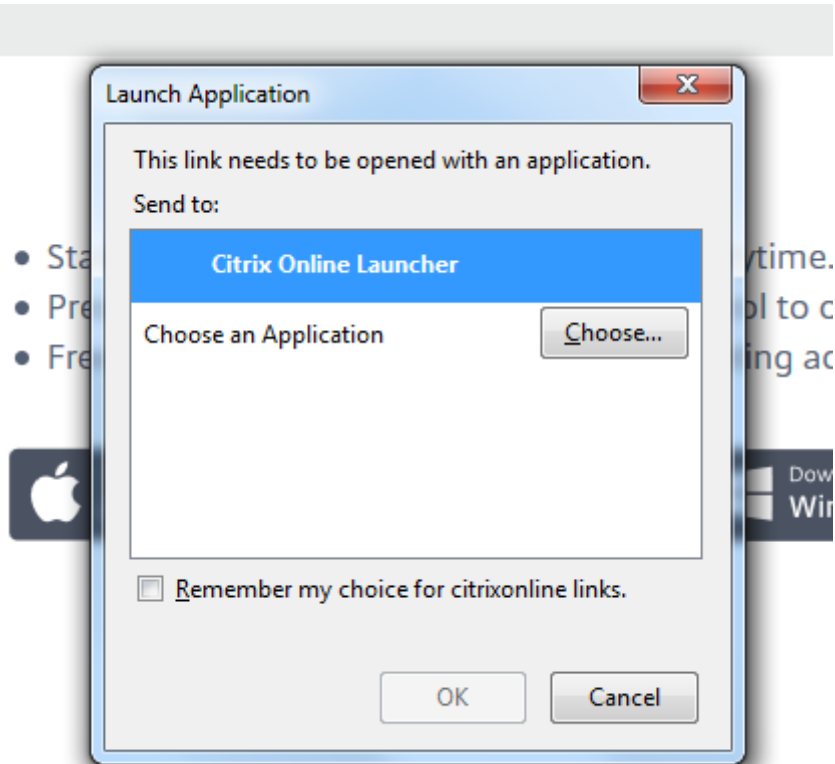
Launch Application

This link needs to be opened with an application.

Send to:

Citrix Online Launcher

Choose an Application

Choose...

Remember my choice for citrixonline links.

OK

Cancel

• Sta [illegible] ytime.
• Pre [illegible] ol to c
• Fre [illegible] ing ac

Dow
Wir